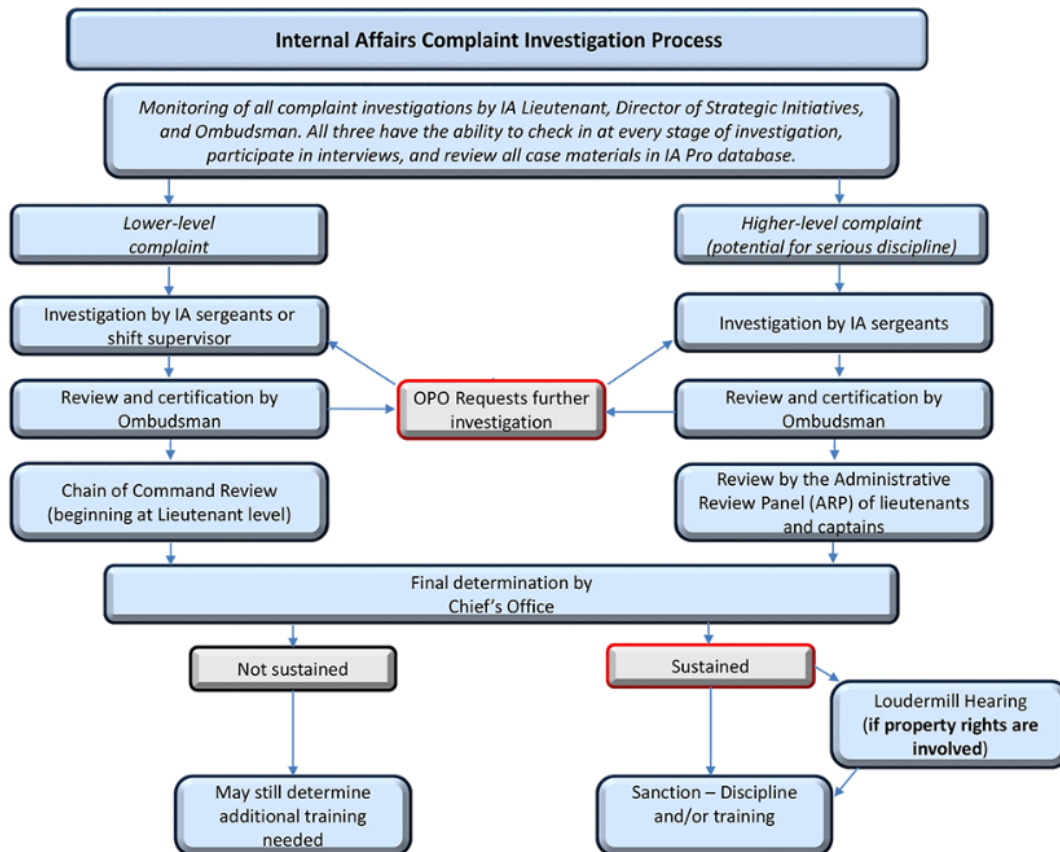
Internal Affairs Complaint Investigation Process

Monitoring of all complaint investigations by IA Lieutenant, Director of Strategic Initiatives, and Ombudsman. All three have the ability to check in at every stage of investigation, participate in interviews, and review all case materials in IA Pro database.

Lower-level complaint

Higher-level complaint (potential for serious discipline)

Investigation by IA sergeants or shift supervisor

Investigation by IA sergeants

OPO Requests further investigation

Review and certification by Ombudsman

Review and certification by Ombudsman

Chain of Command Review (beginning at Lieutenant level)

Review by the Administrative Review Panel (ARP) of lieutenants and captains

Final determination by Chief's Office

Not sustained

Sustained

Loudermill Hearing (if property rights are involved)

May still determine additional training needed

Sanction – Discipline and/or training